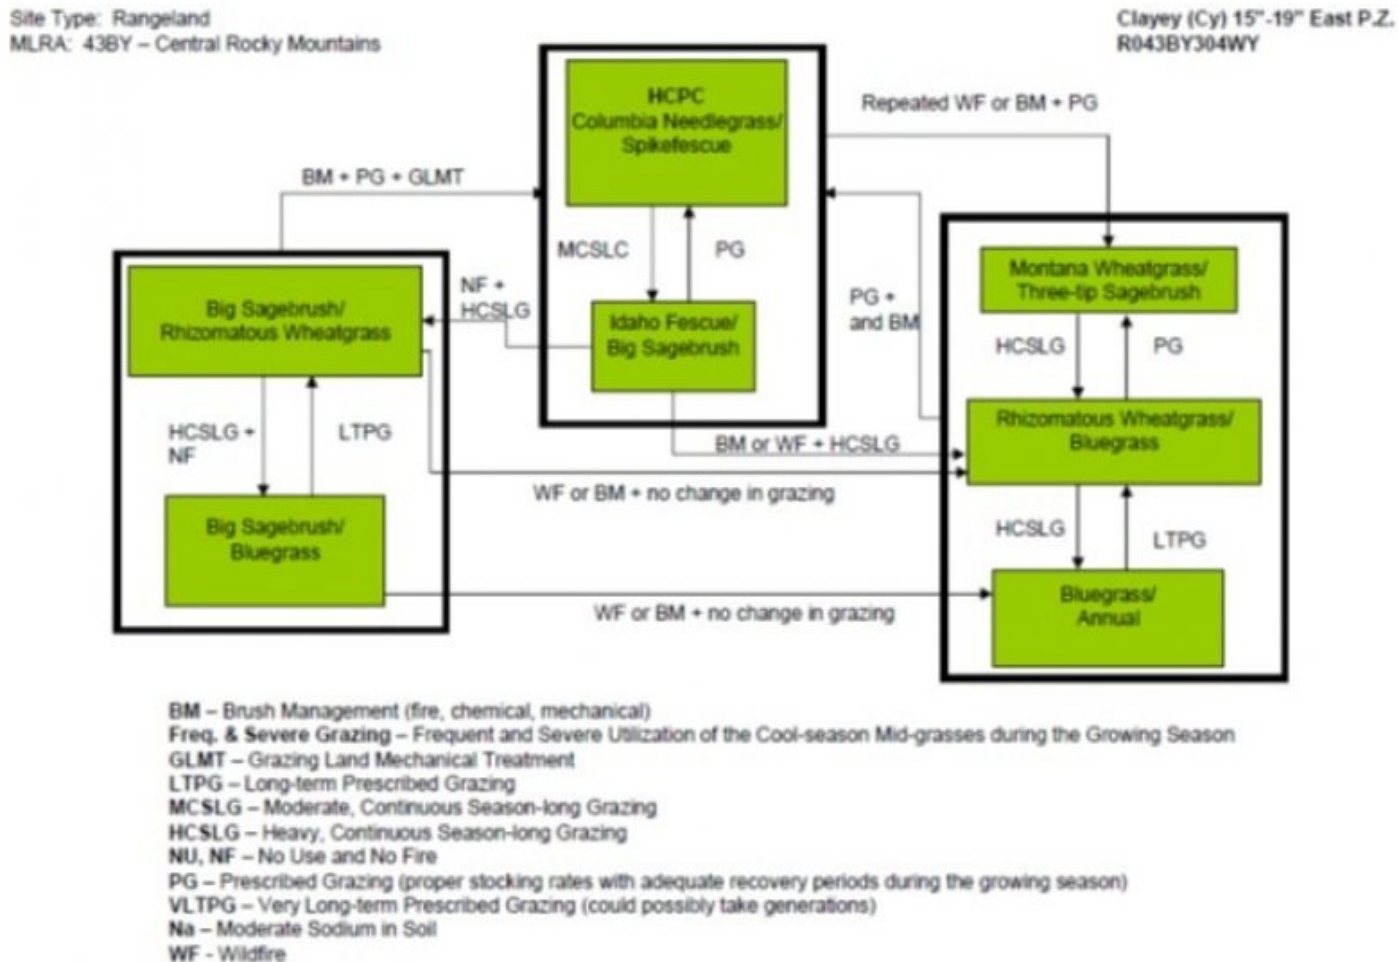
Site Type: Rangeland
MLRA: 43BY – Central Rocky Mountains

Clayey (Cy) 15"-19" East P.Z.
R043BY304WY

HCPC
Columbia Needlegrass/
Spikefescue

Repeated WF or BM + PG

BM + PG + GLMT

MCSLC

PG

NF +
HCSLG

PG +
and BM

Montana Wheatgrass/
Three-tip Sagebrush

Big Sagebrush/
Rhizomatous Wheatgrass

Idaho Fescue/
Big Sagebrush

HCSLG

PG

Rhizomatous Wheatgrass/
Bluegrass

HCSLG +
NF

LTPG

BM or WF + HCSLG

WF or BM + no change in grazing

HCSLG

LTPG

Big Sagebrush/
Bluegrass

Bluegrass/
Annual

WF or BM + no change in grazing

BM – Brush Management (fire, chemical, mechanical)
Freq. & Severe Grazing – Frequent and Severe Utilization of the Cool-season Mid-grasses during the Growing Season
GLMT – Grazing Land Mechanical Treatment
LTPG – Long-term Prescribed Grazing
MCSLG – Moderate, Continuous Season-long Grazing
HCSLG – Heavy, Continuous Season-long Grazing
NU, NF – No Use and No Fire
PG – Prescribed Grazing (proper stocking rates with adequate recovery periods during the growing season)
VLTPG – Very Long-term Prescribed Grazing (could possibly take generations)
Na – Moderate Sodium in Soil
WF - Wildfire